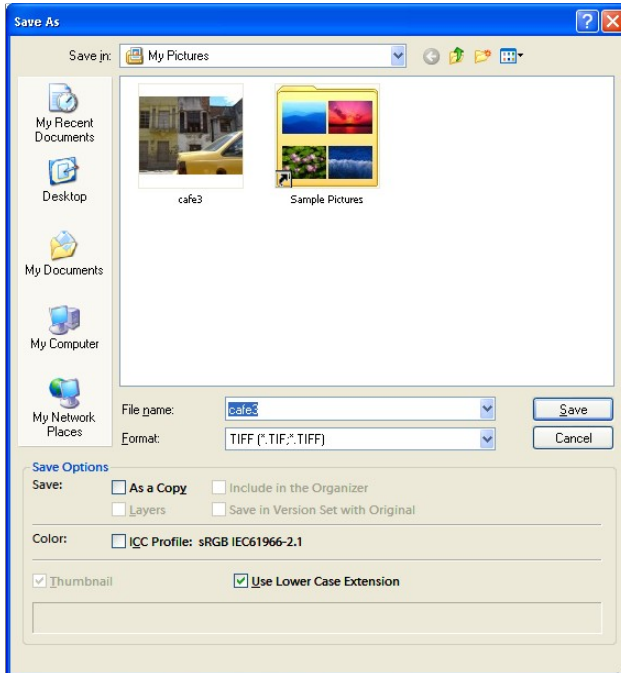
Save As

Save in: My Pictures

My Recent Documents

Desktop

My Documents

My Computer

My Network Places

cafe3

Sample Pictures

File name: cafe3

Format: TIFF (*.TIF;*.TIFF)

Save

Cancel

Save Options

Save:

As a Copy

Include in the Organizer

Layers

Save in Version Set with Original

Color:

ICC Profile: sRGB IEC61966-2.1

Thumbnail

Use Lower Case Extension